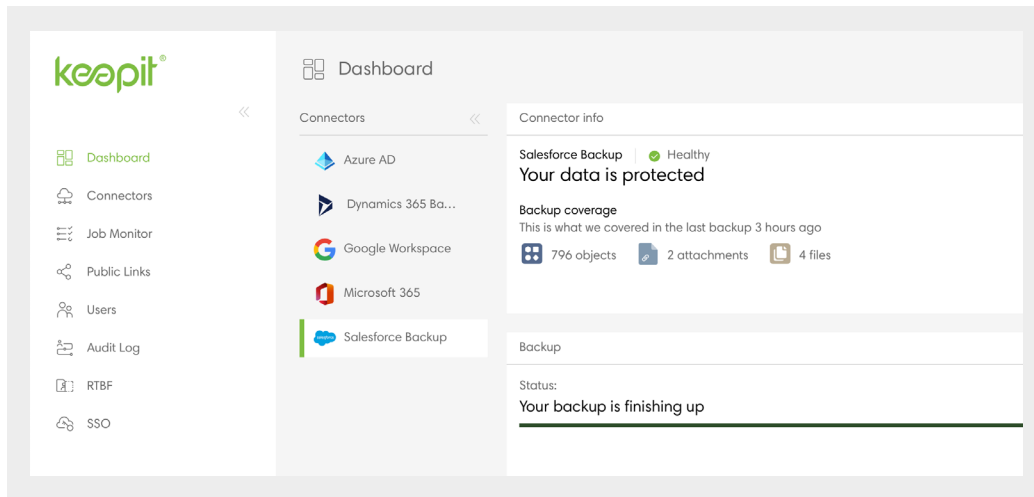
keepit®

«

Dashboard
Connectors
Job Monitor
Public Links
Users
Audit Log
RTBF
SSO

Dashboard

Connectors «

Azure AD
Dynamics 365 Ba...
Google Workspace
Microsoft 365
Salesforce Backup

Connector info

Salesforce Backup | Healthy
Your data is protected

Backup coverage
This is what we covered in the last backup 3 hours ago
796 objects 2 attachments 4 files

Backup

Status:
Your backup is finishing up